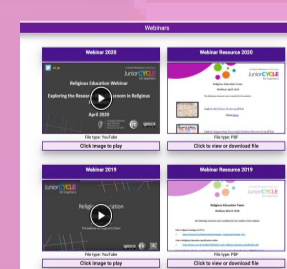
Webinars

Webinar 2020

Religious Education Webinar

Junior CYCLE

Exploring the Resour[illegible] sources in Religious

April 2020

File type: YouTube

Click image to play

Webinar Resource 2020

Religious Education Webinar April 2020

File type: PDF

Click to view or download file

Webinar 2019

Junior CYCLE

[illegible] Education

File type: YouTube

Click image to play

Webinar Resource 2019

Religious Education Team

Webinar March 2019

File type: PDF

Click to view or download file